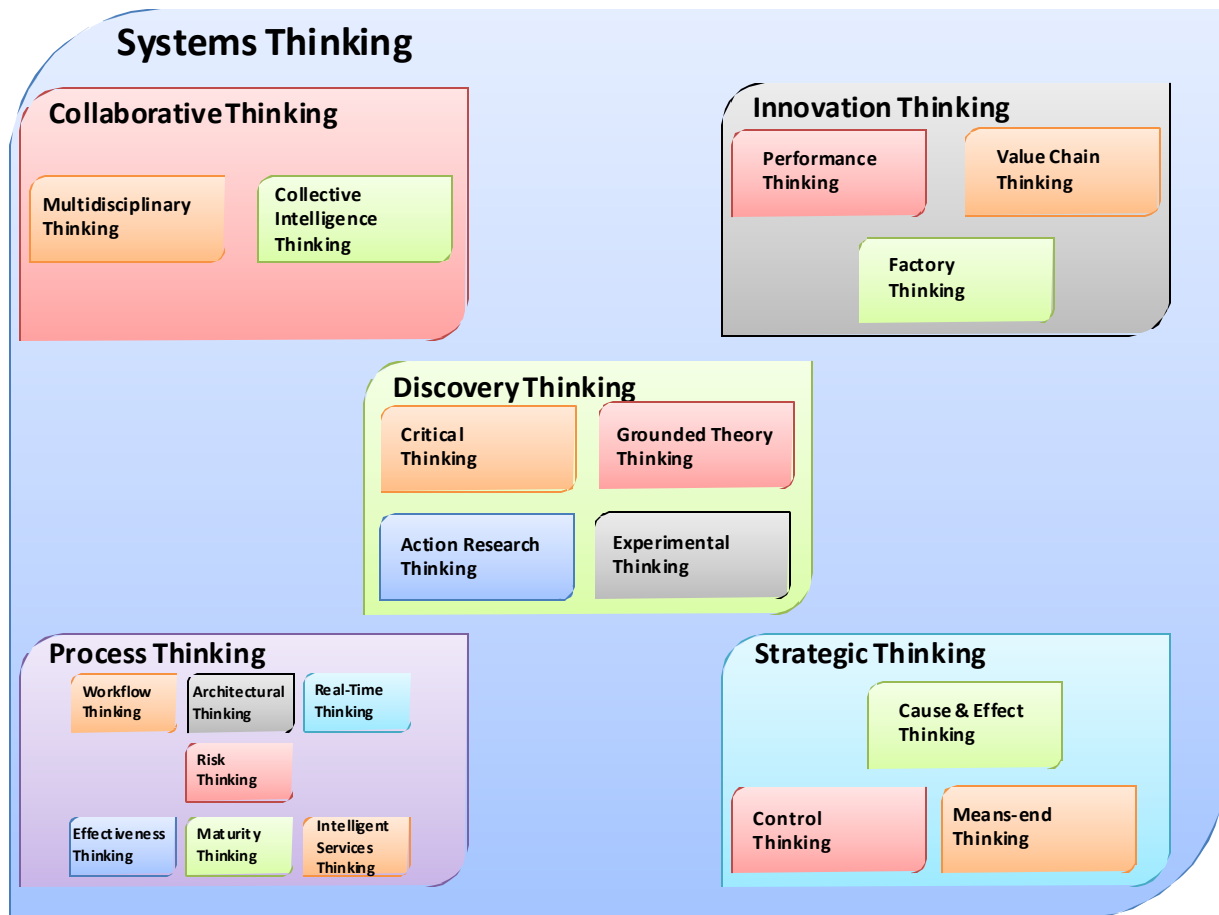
Systems Thinking

Collaborative Thinking

Multidisciplinary Thinking

Collective Intelligence Thinking

Innovation Thinking

Performance Thinking

Value Chain Thinking

Factory Thinking

Discovery Thinking

Critical Thinking

Grounded Theory Thinking

Action Research Thinking

Experimental Thinking

Process Thinking

Workflow Thinking

Architectural Thinking

Real-Time Thinking

Risk Thinking

Effectiveness Thinking

Maturity Thinking

Intelligent Services Thinking

Strategic Thinking

Cause & Effect Thinking

Control Thinking

Means-end Thinking